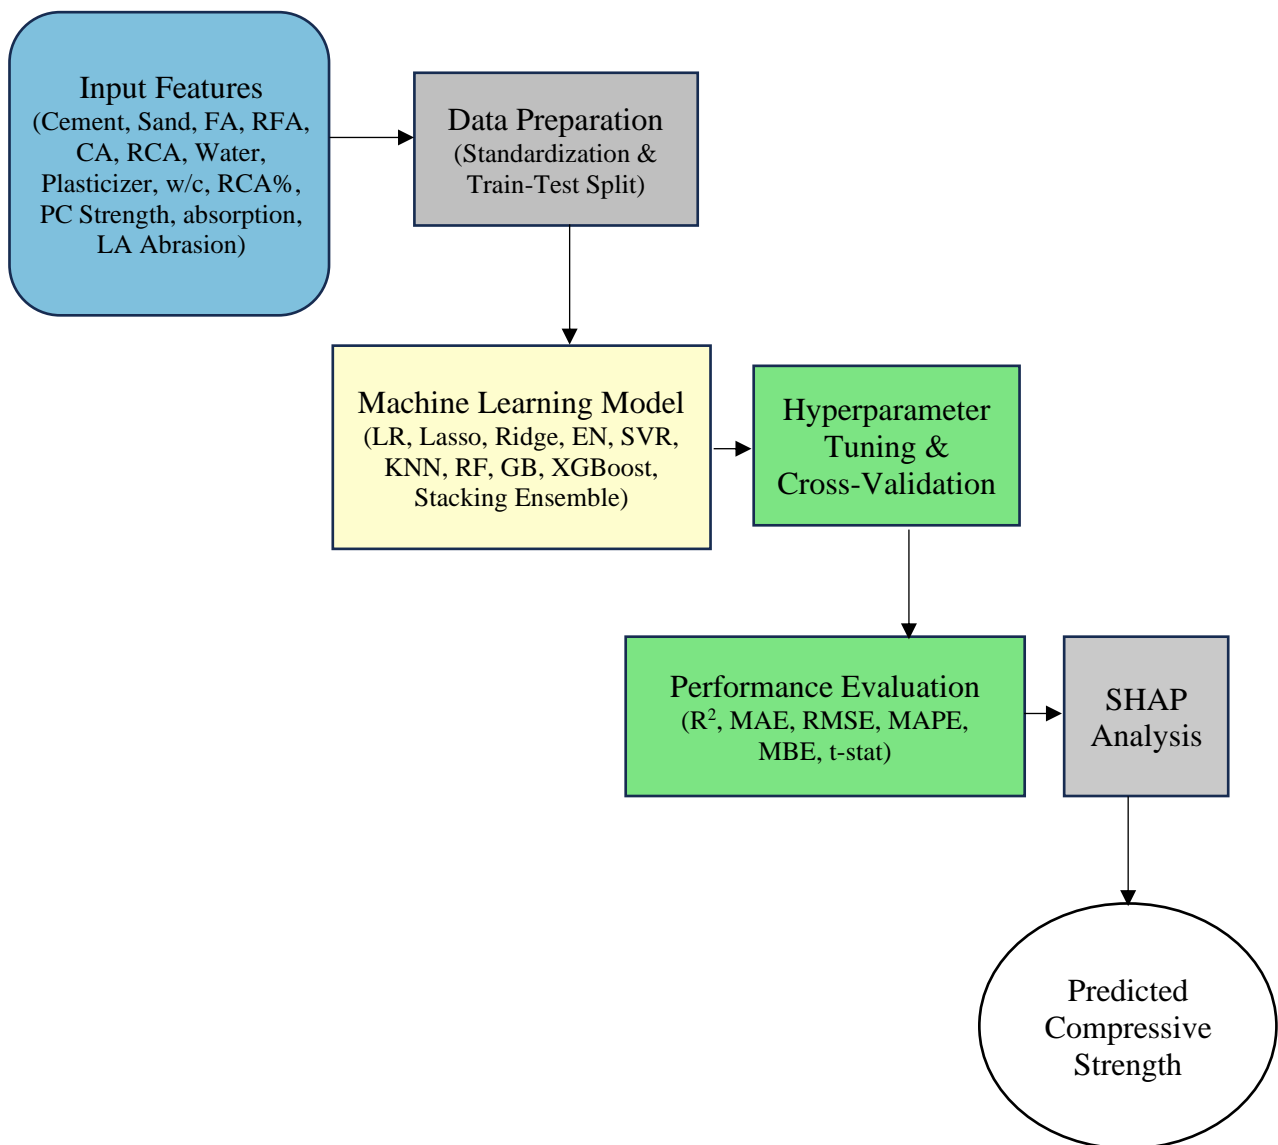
Input Features
(Cement, Sand, FA, RFA, CA, RCA, Water, Plasticizer, w/c, RCA%, PC Strength, absorption, LA Abrasion)

Data Preparation
(Standardization & Train-Test Split)

Machine Learning Model
(LR, Lasso, Ridge, EN, SVR, KNN, RF, GB, XGBoost, Stacking Ensemble)

Hyperparameter Tuning & Cross-Validation

Performance Evaluation
($R^2$, MAE, RMSE, MAPE, MBE, t-stat)

SHAP Analysis

Predicted Compressive Strength